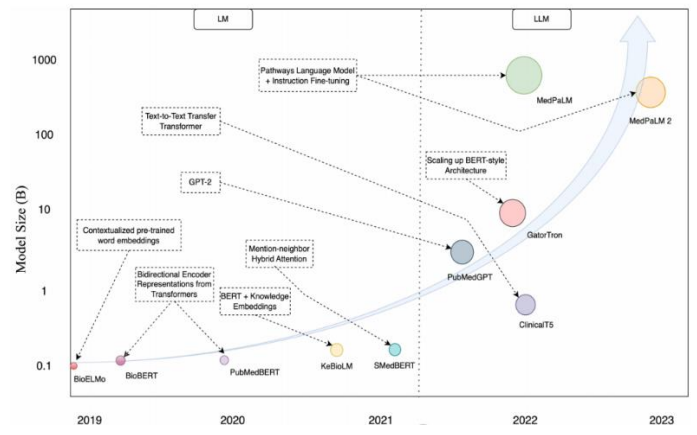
LM

LLM

1000

100

10

1

0.1

Model Size (B)

Pathways Language Model + Instruction Fine-tuning

MedPaLM

MedPaLM 2

Text-to-Text Transfer Transformer

Scaling up BERT-style Architecture

GPT-2

GatorTron

Contextualized pre-trained word embeddings

Mention-neighbor Hybrid Attention

PubMedGPT

Bidirectional Encoder Representations from Transformers

BERT + Knowledge Embeddings

ClinicalT5

BioELMo

BioBERT

PubMedBERT

KeBioLM

SMedBERT

2019

2020

2021

2022

2023